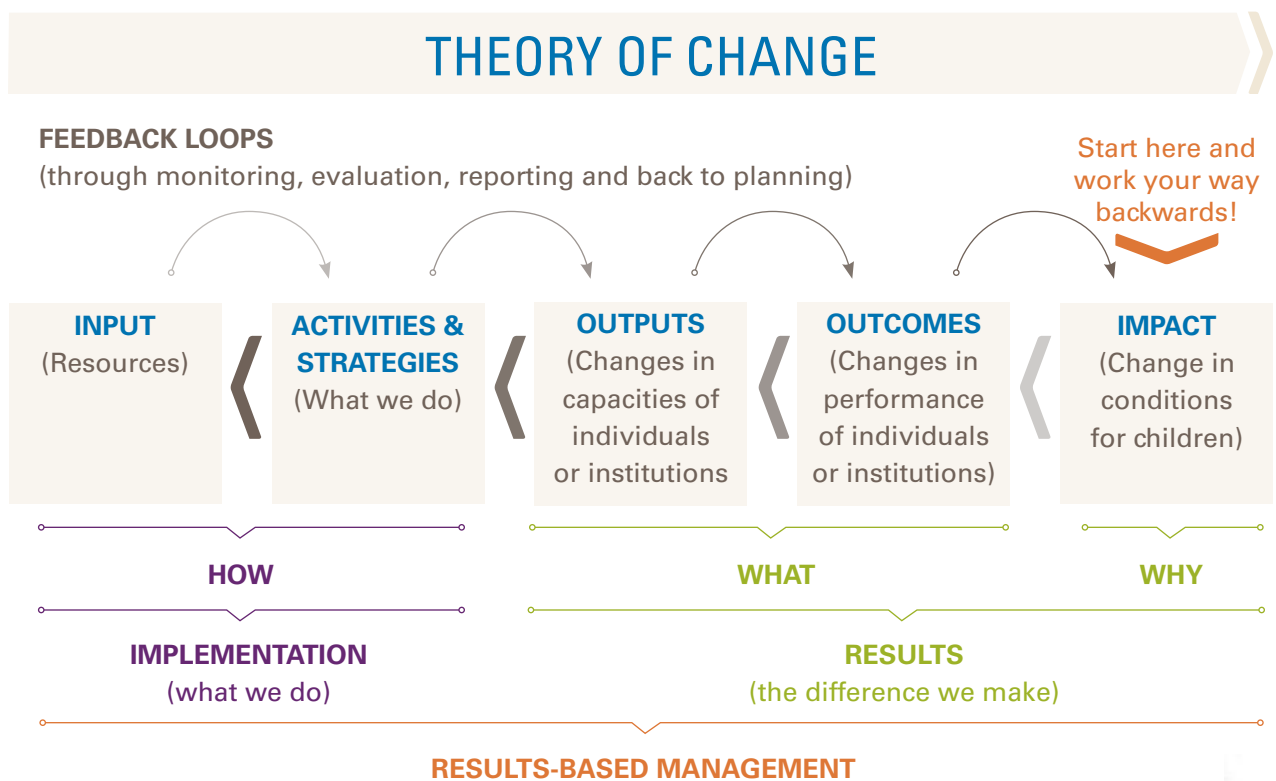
THEORY OF CHANGE

FEEDBACK LOOPS
(through monitoring, evaluation, reporting and back to planning)

Start here and work your way backwards!

INPUT
(Resources)

ACTIVITIES & STRATEGIES
(What we do)

OUTPUTS
(Changes in capacities of individuals or institutions

OUTCOMES
(Changes in performance of individuals or institutions)

IMPACT
(Change in conditions for children)

HOW

WHAT

WHY

IMPLEMENTATION
(what we do)

RESULTS
(the difference we make)

RESULTS-BASED MANAGEMENT